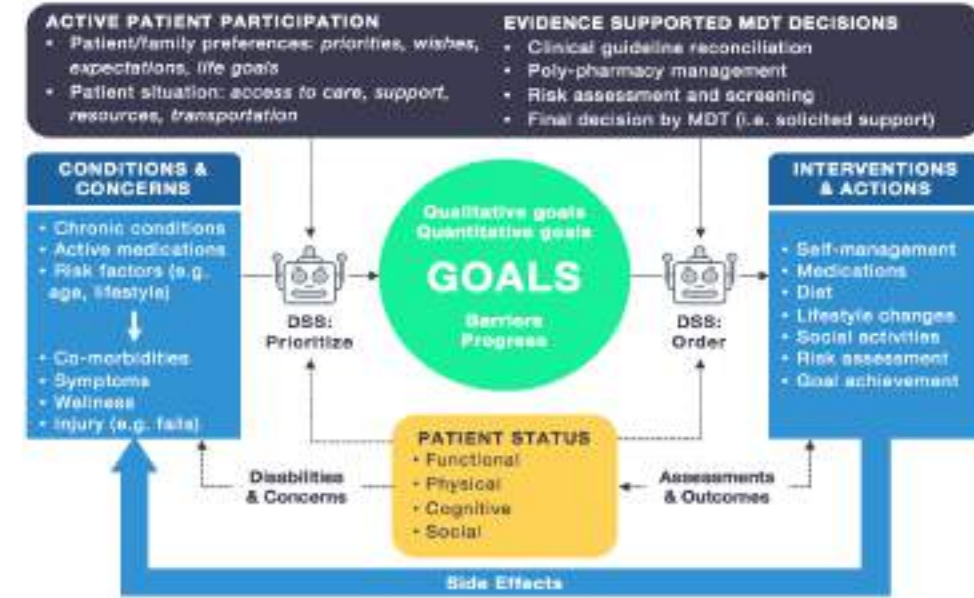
ACTIVE PATIENT PARTICIPATION
• Patient/family preferences: priorities, wishes, expectations, life goals
• Patient situation: access to care, support, resources, transportation

EVIDENCE SUPPORTED MDT DECISIONS
• Clinical guideline reconciliation
• Poly-pharmacy management
• Risk assessment and screening
• Final decision by MDT (i.e. solicited support)

CONDITIONS & CONCERNS
• Chronic conditions
• Active medications
• Risk factors (e.g. age, lifestyle)
• Co-morbidities
• Symptoms
• Wellness
• Injury (e.g. falls)

DSS: Prioritize

Qualitative goals
Quantitative goals
GOALS
Barriers
Progress

DSS: Order

INTERVENTIONS & ACTIONS
• Self-management
• Medications
• Diet
• Lifestyle changes
• Social activities
• Risk assessment
• Goal achievement

Disabilities & Concerns

PATIENT STATUS
• Functional
• Physical
• Cognitive
• Social

Assessments & Outcomes

Side Effects